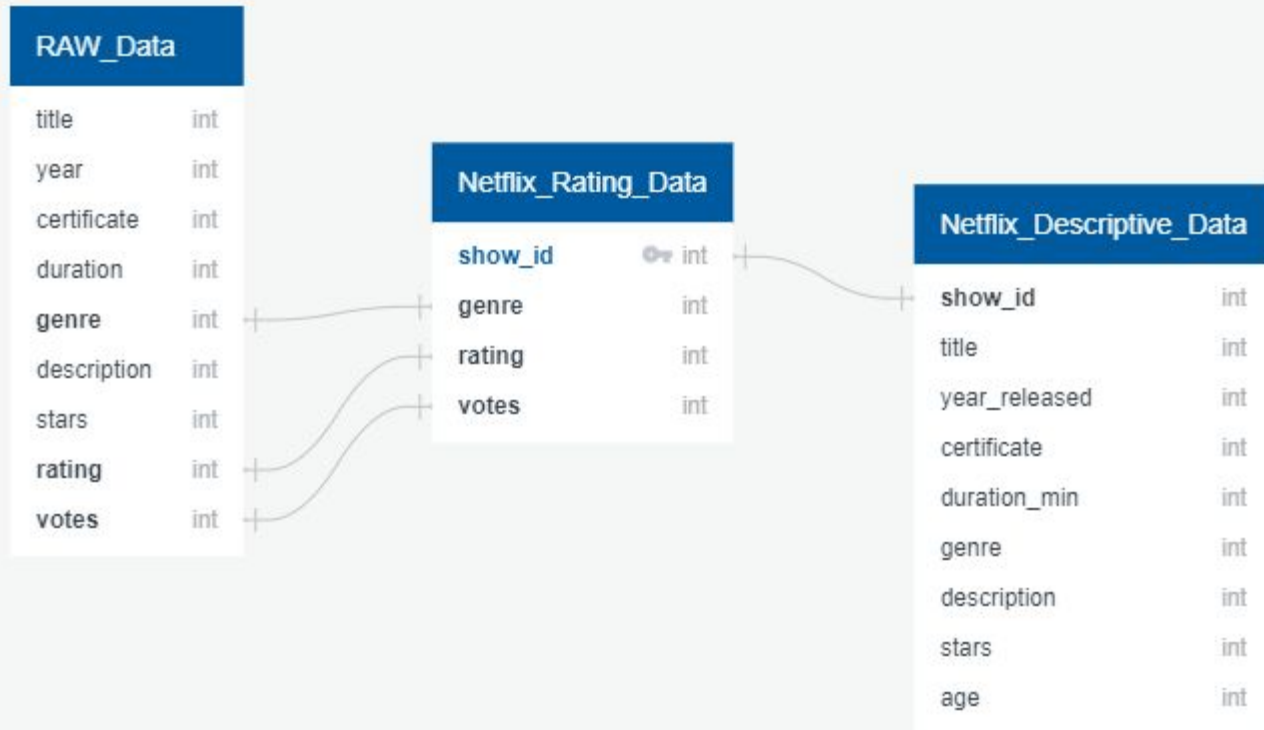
RAW_Data

| | |
|---|---|
| title | int |
| year | int |
| certificate | int |
| duration | int |
| genre | int |
| description | int |
| stars | int |
| rating | int |
| votes | int |

Netflix_Rating_Data

| | |
|---|---|
| show_id | int |
| genre | int |
| rating | int |
| votes | int |

Netflix_Descriptive_Data

| | |
|---|---|
| show_id | int |
| title | int |
| year_released | int |
| certificate | int |
| duration_min | int |
| genre | int |
| description | int |
| stars | int |
| age | int |